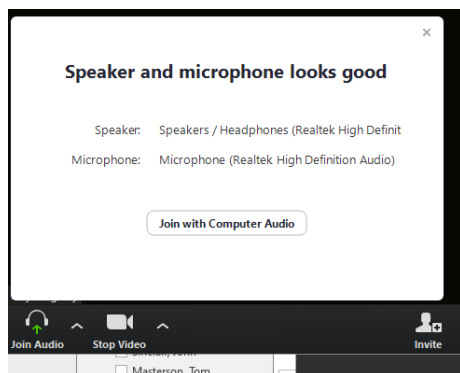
×

Speaker and microphone looks good

Speaker: Speakers / Headphones (Realtek High Definit

Microphone: Microphone (Realtek High Definition Audio)

Join with Computer Audio

Join Audio

Stop Video

Invite

Masterson, Tom